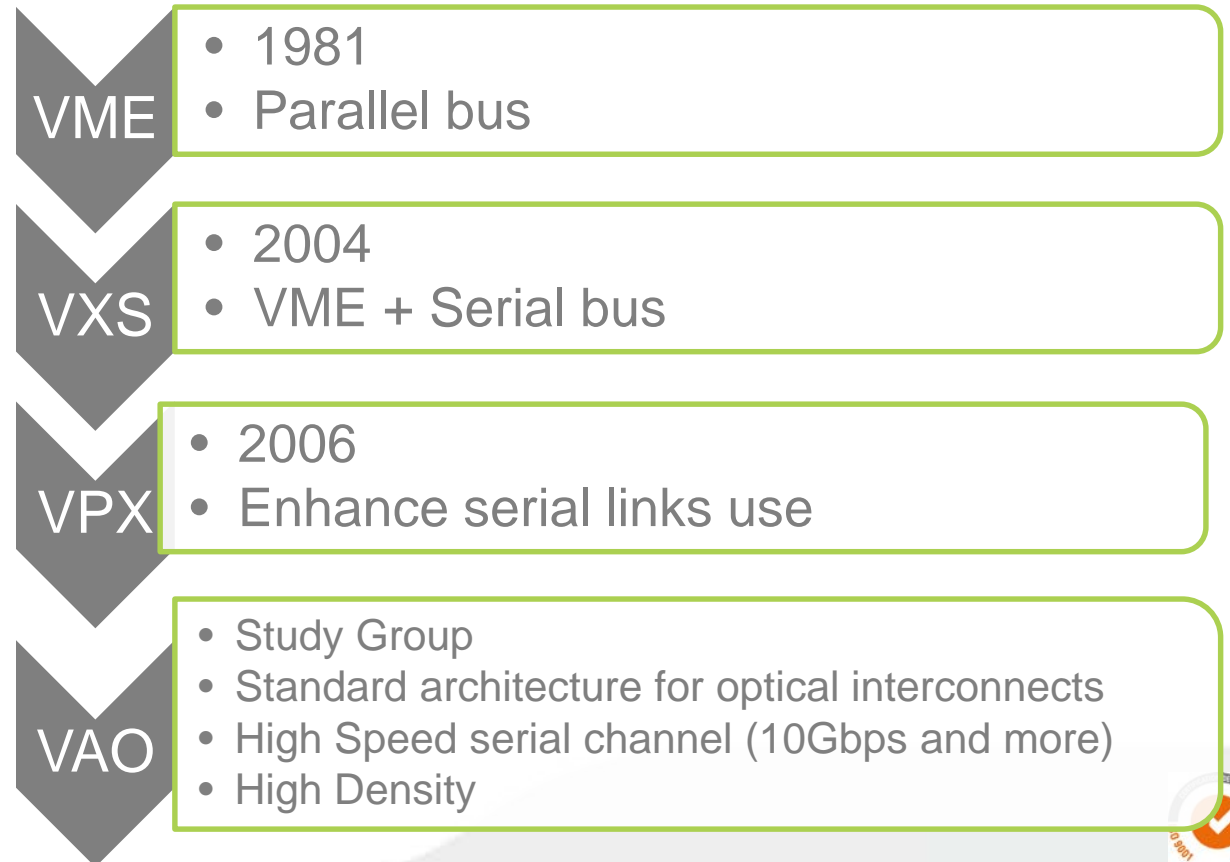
VME
- 1981
- Parallel bus

VXS
- 2004
- VME + Serial bus

VPX
- 2006
- Enhance serial links use

VAO
- Study Group
- Standard architecture for optical interconnects
- High Speed serial channel (10Gbps and more)
- High Density

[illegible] 9001